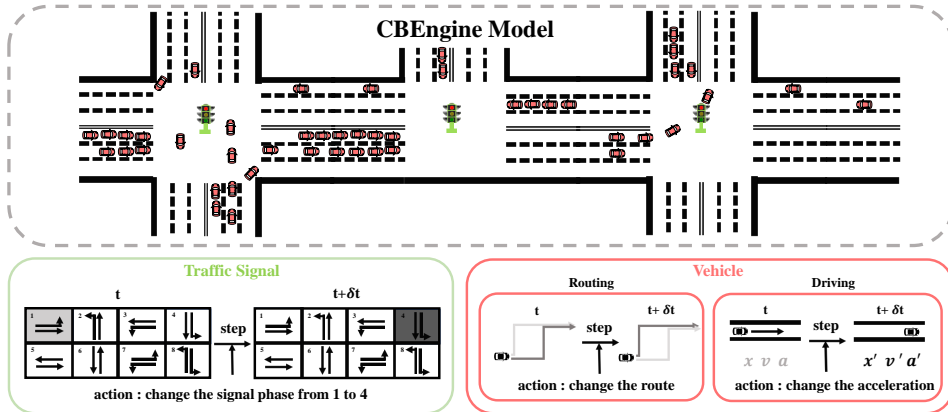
CBEngine Model

Traffic Signal

t

1 2 3 4
5 6 7 8

step

t+δt

1 2 3 4
5 6 7 8

action : change the signal phase from 1 to 4

Vehicle

Routing

t

step

t+ δt

action : change the route

Driving

t

step

t+ δt

x v a

x' v' a'

action : change the acceleration